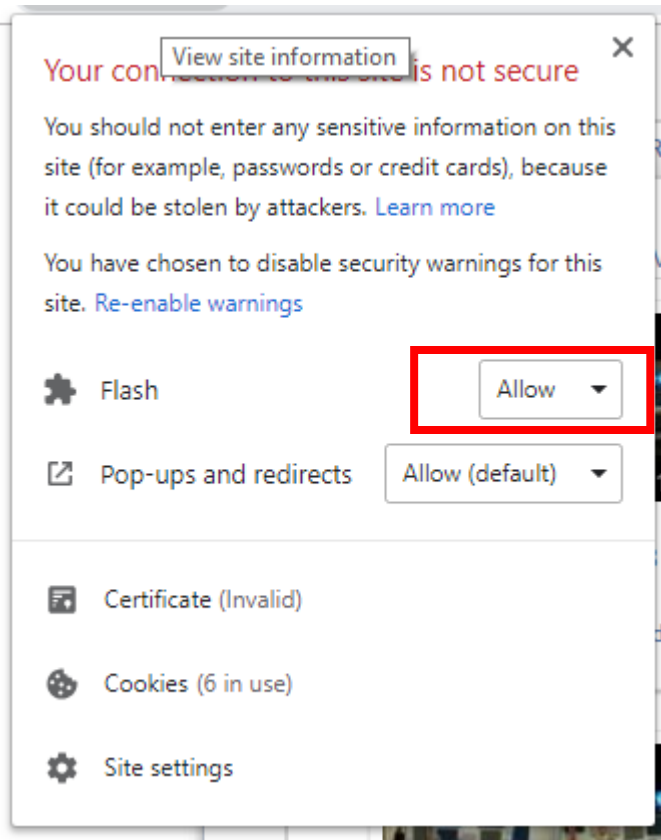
View site information

Your con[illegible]is not secure

You should not enter any sensitive information on this site (for example, passwords or credit cards), because it could be stolen by attackers. Learn more

You have chosen to disable security warnings for this site. Re-enable warnings

Flash Allow

Pop-ups and redirects Allow (default)

Certificate (Invalid)

Cookies (6 in use)

Site settings